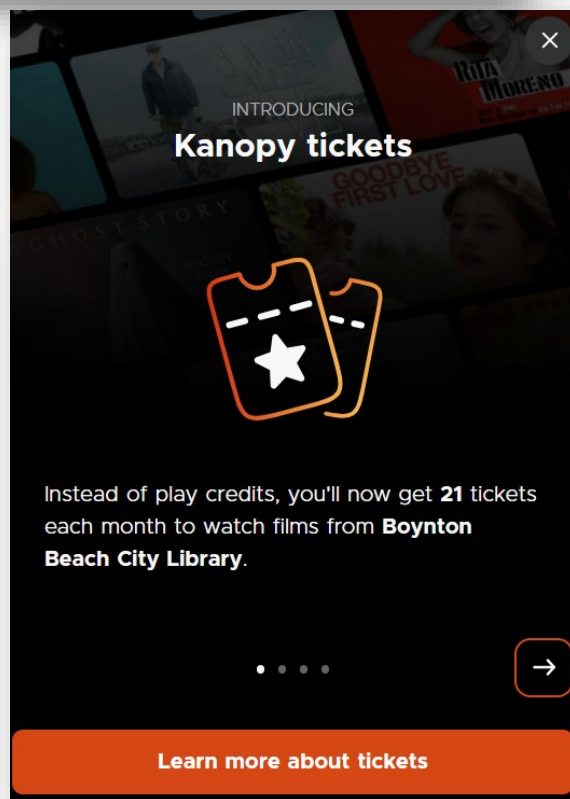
A MAN CALLED

RITA MORENO

INTRODUCING

Kanopy tickets

GOODBYE FIRST LOVE

GHOST STORY

Instead of play credits, you'll now get **21** tickets each month to watch films from **Boynton Beach City Library**.

Learn more about tickets